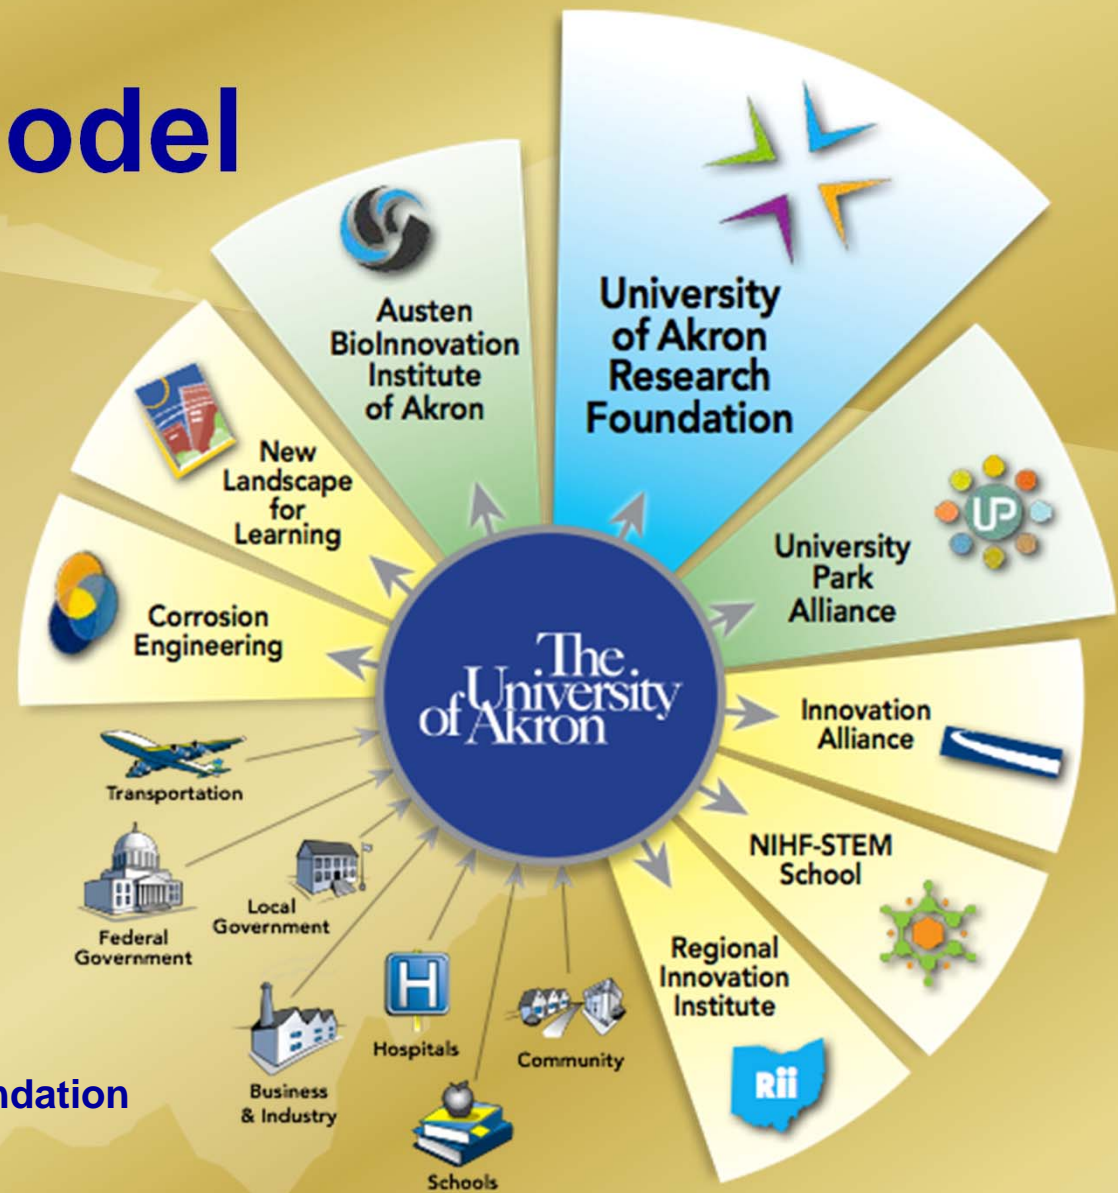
odel

Austen BioInnovation Institute of Akron

University of Akron Research Foundation

New Landscape for Learning

University Park Alliance

UP

Corrosion Engineering

The University of Akron

Innovation Alliance

Transportation

NIHF-STEM School

Federal Government

Local Government

Regional Innovation Institute

H

Hospitals

Community

Business & Industry

Rii

ndation

Schools